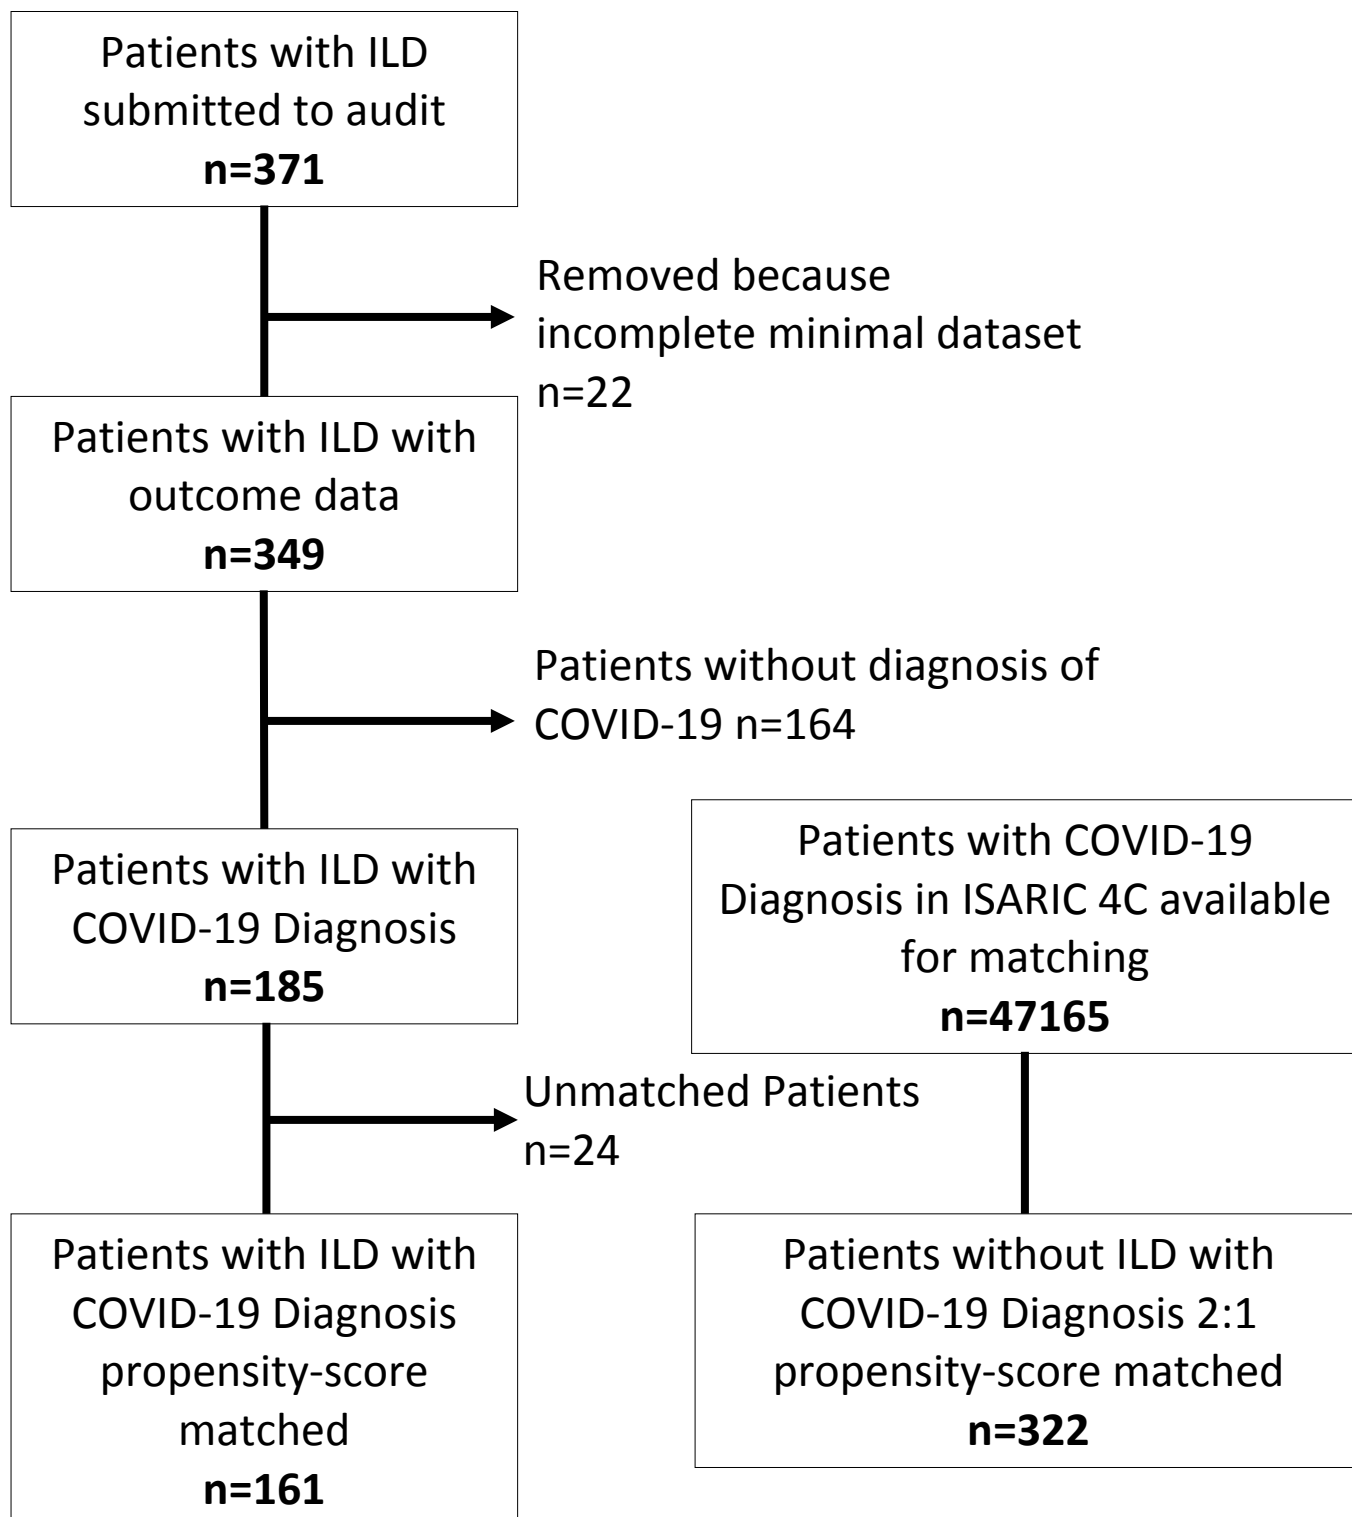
Patients with ILD submitted to audit
**n=371**

Removed because incomplete minimal dataset n=22

Patients with ILD with outcome data
**n=349**

Patients without diagnosis of COVID-19 n=164

Patients with ILD with COVID-19 Diagnosis
**n=185**

Patients with COVID-19 Diagnosis in ISARIC 4C available for matching
**n=47165**

Unmatched Patients n=24

Patients with ILD with COVID-19 Diagnosis propensity-score matched
**n=161**

Patients without ILD with COVID-19 Diagnosis 2:1 propensity-score matched
**n=322**